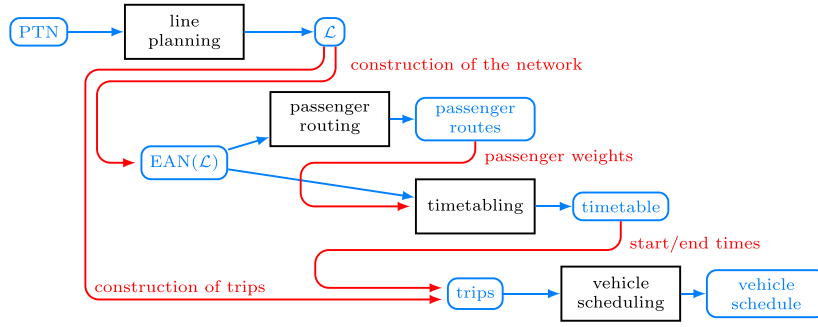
PTN

line planning

$\mathcal{L}$

construction of the network

passenger routing

passenger routes

EAN($\mathcal{L}$)

passenger weights

timetabling

timetable

start/end times

construction of trips

trips

vehicle scheduling

vehicle schedule